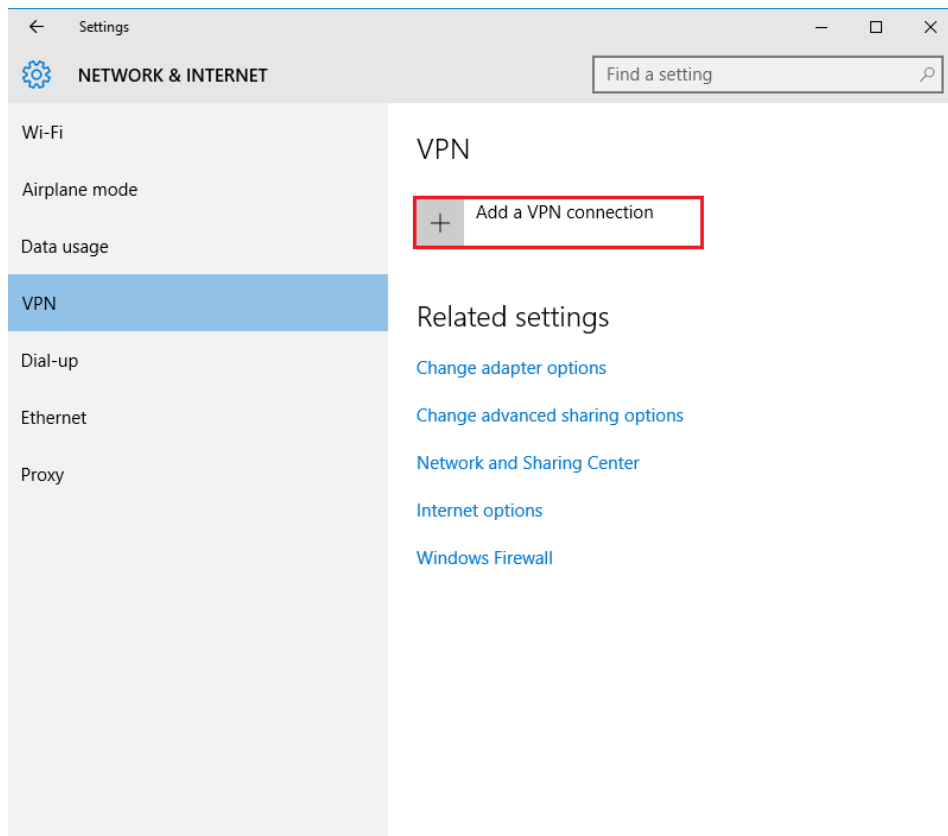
Settings

NETWORK & INTERNET

Find a setting

Wi-Fi

Airplane mode

Data usage

VPN

Dial-up

Ethernet

Proxy

VPN

+ Add a VPN connection

Related settings

Change adapter options

Change advanced sharing options

Network and Sharing Center

Internet options

Windows Firewall